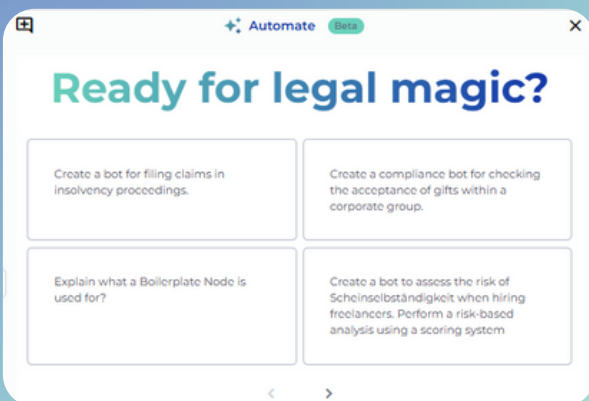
Automate Beta

Ready for legal magic?

Create a bot for filing claims in insolvency proceedings.

Create a compliance bot for checking the acceptance of gifts within a corporate group.

Explain what a Boilerplate Node is used for?

Create a bot to assess the risk of Scheinselbständigkeit when hiring freelancers. Perform a risk-based analysis using a scoring system